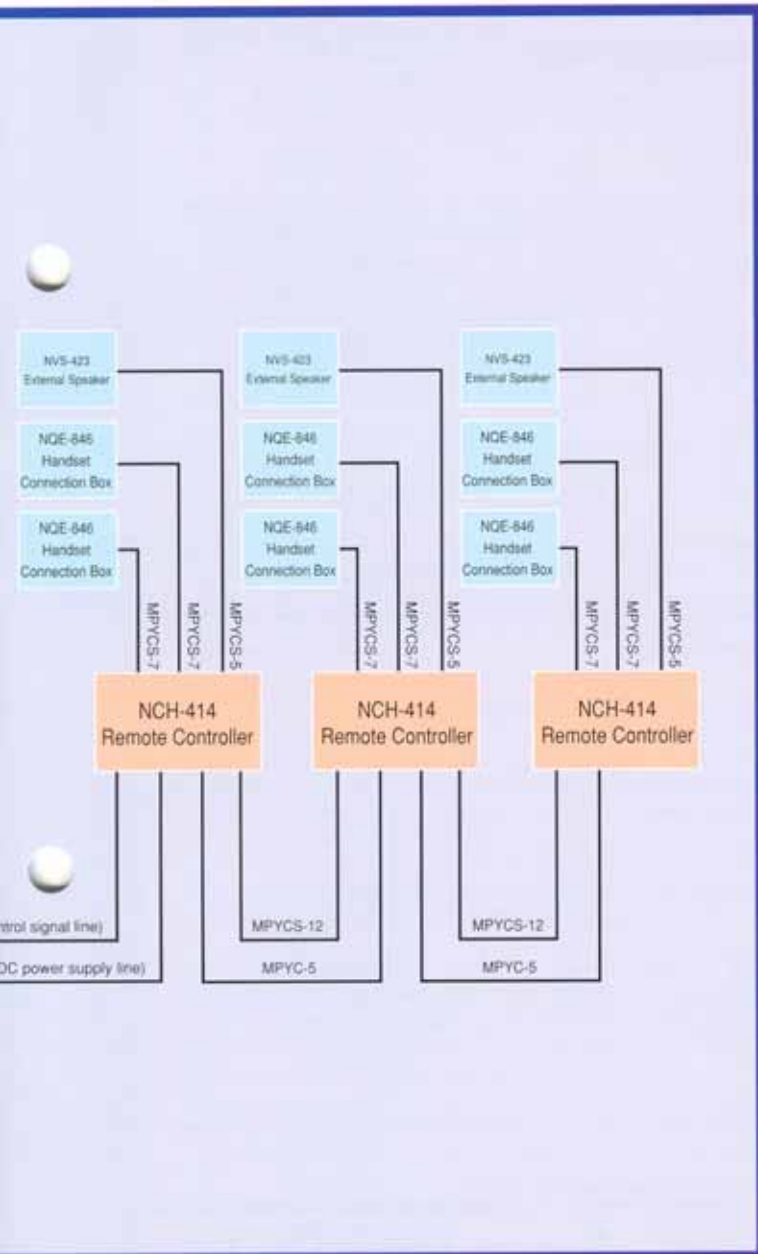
NVS-423
External Speaker

NQE-846
Handset
Connection Box

NQE-846
Handset
Connection Box

MPYCS-7
MPYCS-7
MPYCS-5

NCH-414
Remote Controller

NVS-423
External Speaker

NQE-846
Handset
Connection Box

NQE-846
Handset
Connection Box

MPYCS-7
MPYCS-7
MPYCS-5

NCH-414
Remote Controller

NVS-423
External Speaker

NQE-846
Handset
Connection Box

NQE-846
Handset
Connection Box

MPYCS-7
MPYCS-7
MPYCS-5

NCH-414
Remote Controller

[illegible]trol signal line)

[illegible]C power supply line)

MPYCS-12

MPYC-5

MPYCS-12

MPYC-5